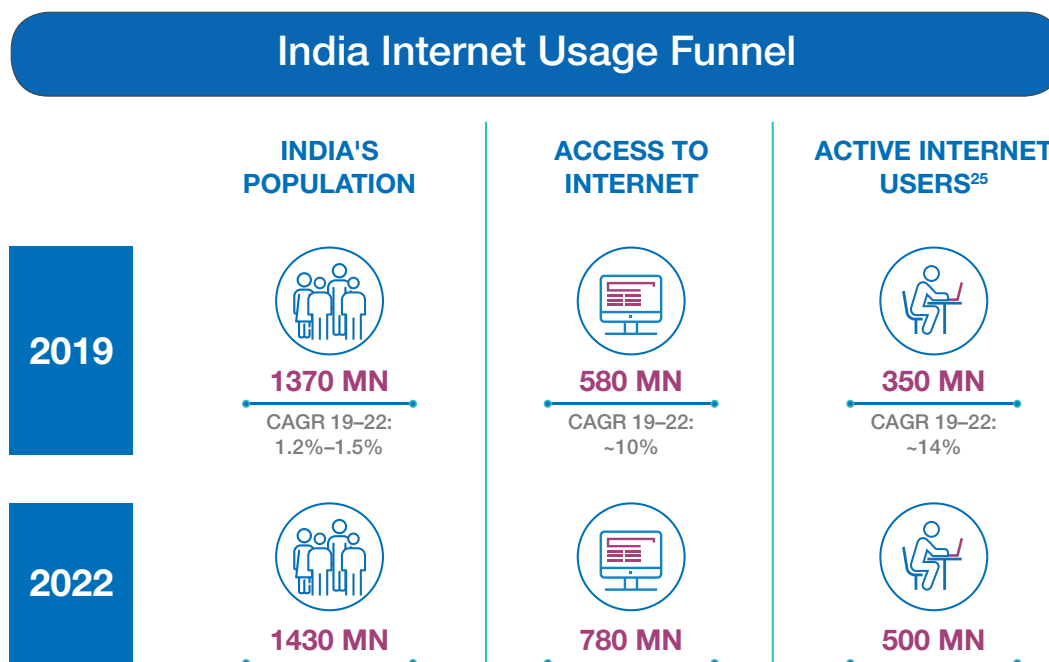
India Internet Usage Funnel

INDIA'S POPULATION

ACCESS TO INTERNET

ACTIVE INTERNET USERS$^{25}$

2019

1370 MN
CAGR 19–22: 1.2%–1.5%

580 MN
CAGR 19–22: ~10%

350 MN
CAGR 19–22: ~14%

2022

1430 MN

780 MN

500 MN